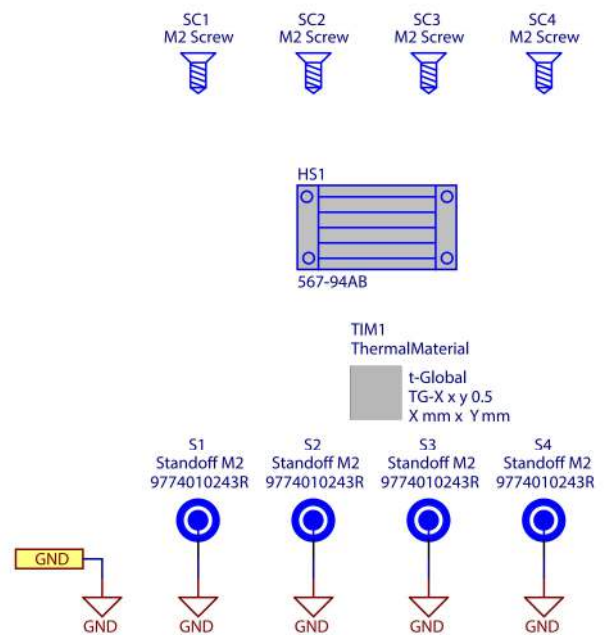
SC1
M2 Screw

SC2
M2 Screw

SC3
M2 Screw

SC4
M2 Screw

HS1

567-94AB

TIM1
ThermalMaterial

t-Global
TG-X x y 0.5
X mm x Y mm

S1
Standoff M2
9774010243R

S2
Standoff M2
9774010243R

S3
Standoff M2
9774010243R

S4
Standoff M2
9774010243R

GND

GND

GND

GND

GND

GND